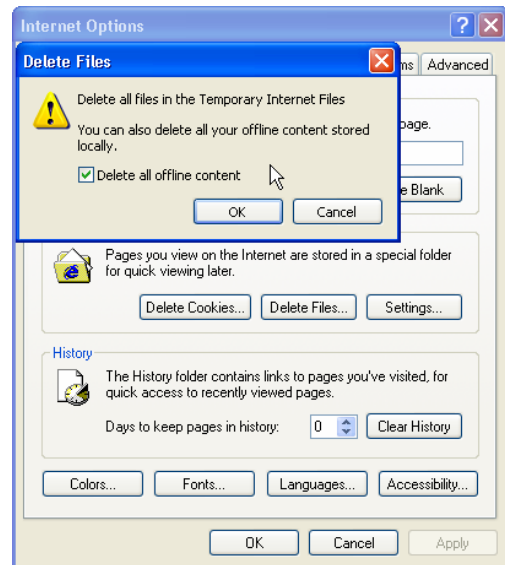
Internet Options

?

Delete Files

ms Advanced

Delete all files in the Temporary Internet Files

You can also delete all your offline content stored locally.

Delete all offline content

OK Cancel

page.

e Blank

Pages you view on the Internet are stored in a special folder for quick viewing later.

Delete Cookies... Delete Files... Settings...

History

The History folder contains links to pages you've visited, for quick access to recently viewed pages.

Days to keep pages in history: 0 Clear History

Colors... Fonts... Languages... Accessibility...

OK Cancel Apply